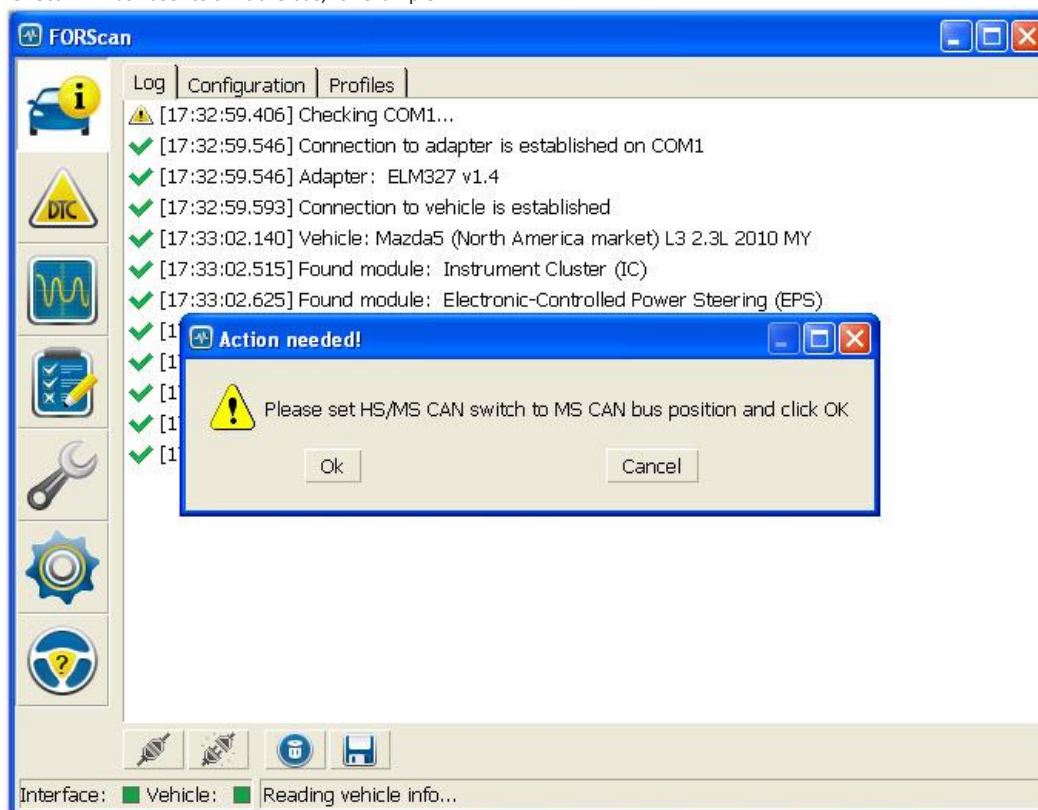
FORScan

Log | Configuration | Profiles

[17:32:59.406] Checking COM1...
[17:32:59.546] Connection to adapter is established on COM1
[17:32:59.546] Adapter: ELM327 v1.4
[17:32:59.593] Connection to vehicle is established
[17:33:02.140] Vehicle: Mazda5 (North America market) L3 2.3L 2010 MY
[17:33:02.515] Found module: Instrument Cluster (IC)
[17:33:02.625] Found module: Electronic-Controlled Power Steering (EPS)
[1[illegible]
[1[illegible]
[1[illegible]
[1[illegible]
[1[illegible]

Action needed!

Please set HS/MS CAN switch to MS CAN bus position and click OK

Ok

Cancel

DTC

Interface: Vehicle: Reading vehicle info...